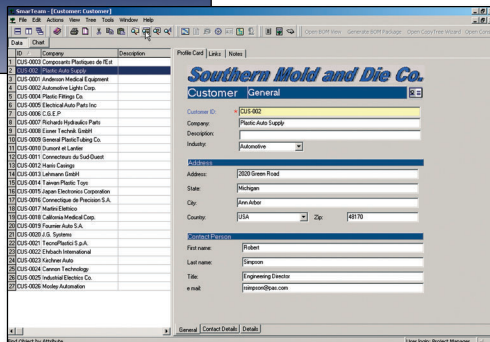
SmarTeam - [Customer: Customer]

File Edit Actions View Tree Tools Window Help

Open BOM Item Generate BOM Package Open Copy Tree Wizard Open Com

Data Chart

| | ID | Company | Description |
|---|---|---|---|
| 1 | CUS-0003 | Composants Plastiques de l'Est | |
| 2 | CUS-002 | Plastic Auto Supply | |
| 3 | CUS-0001 | Anderson Medical Equipment | |
| 4 | CUS-0002 | Automotive Lights Corp. | |
| 5 | CUS-0004 | Plastic Fittings Co. | |
| 6 | CUS-0005 | Electrical Auto Parts Inc | |
| 7 | CUS-0006 | C.G.E.P. | |
| 8 | CUS-0007 | Richards Hydraulics Parts | |
| 9 | CUS-0008 | Eisner Technik GmbH | |
| 10 | CUS-0009 | General Plastic Tubing Co. | |
| 11 | CUS-0010 | Dumont et Lantier | |
| 12 | CUS-0011 | Connecteurs du Sud-Ouest | |
| 13 | CUS-0012 | Harris Casings | |
| 14 | CUS-0013 | Lehmann GmbH | |
| 15 | CUS-0014 | Taiwan Plastic Toys | |
| 16 | CUS-0015 | Japan Electronics Corporation | |
| 17 | CUS-0016 | Connectique de Precision S.A. | |
| 18 | CUS-0017 | Martini Elettrico | |
| 19 | CUS-0018 | California Medical Corp. | |
| 20 | CUS-0019 | Fournier Auto S.A. | |
| 21 | CUS-0020 | J.G. Systems | |
| 22 | CUS-0021 | TecnoPlastici S.p.A. | |
| 23 | CUS-0022 | Ehrbach International | |
| 24 | CUS-0023 | Kirchner Auto | |
| 25 | CUS-0024 | Cannon Technology | |
| 26 | CUS-0025 | Industrial Electrics Co. | |
| 27 | CUS-0026 | Mosley Automation | |

Profile Card Links Notes

Southern Mold and Die Co.

Customer General

Customer ID: * CUS-002
Company: Plastic Auto Supply
Description:
Industry: Automotive

Address
Address: 2020 Green Road
State: Michigan
City: Ann Arbor
Country: USA Zip: 48170

Contact Person
First name: Robert
Last name: Simpson
Title: Engineering Director
e mail: rsimpson@pas.com

General Contact Details Details

Find Object by Attribute

User login: Project Manager